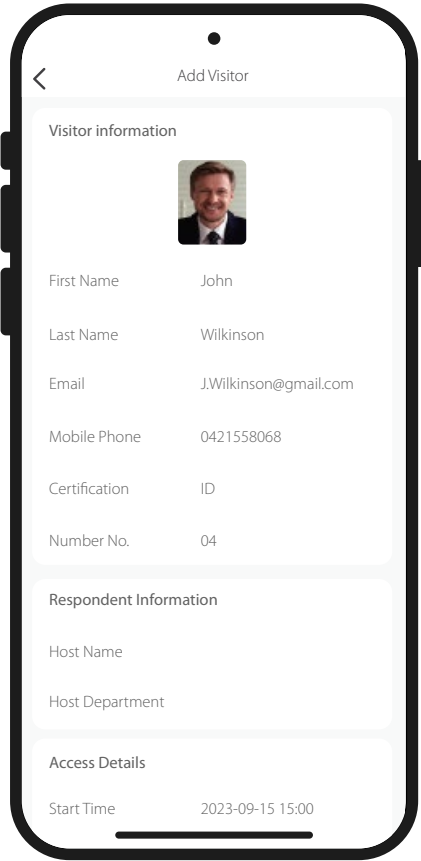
Add Visitor

Visitor information

First Name John

Last Name Wilkinson

Email J.Wilkinson@gmail.com

Mobile Phone 0421558068

Certification ID

Number No. 04

Respondent Information

Host Name

Host Department

Access Details

Start Time 2023-09-15 15:00